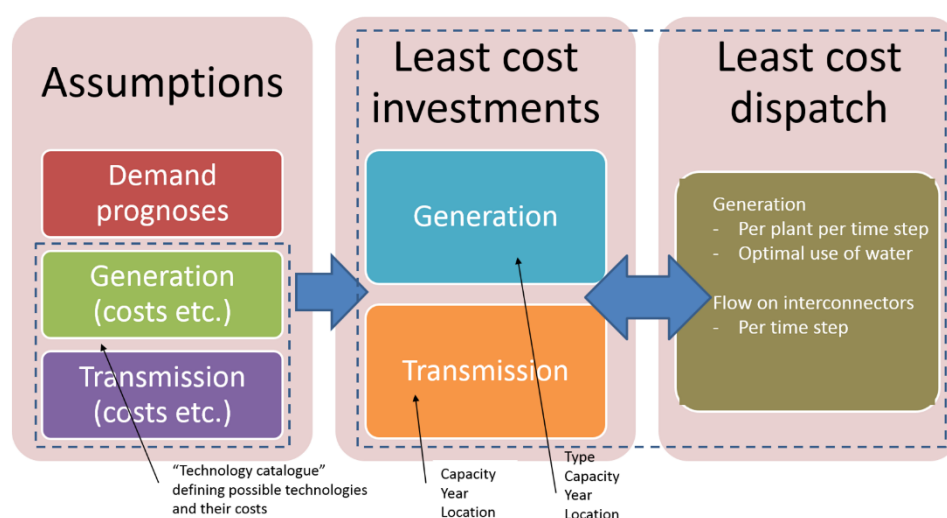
Assumptions

Demand prognoses

Generation (costs etc.)

Transmission (costs etc.)

Least cost investments

Generation

Transmission

Least cost dispatch

Generation
- Per plant per time step
- Optimal use of water

Flow on interconnectors
- Per time step

"Technology catalogue" defining possible technologies and their costs

Capacity
Year
Location

Type
Capacity
Year
Location